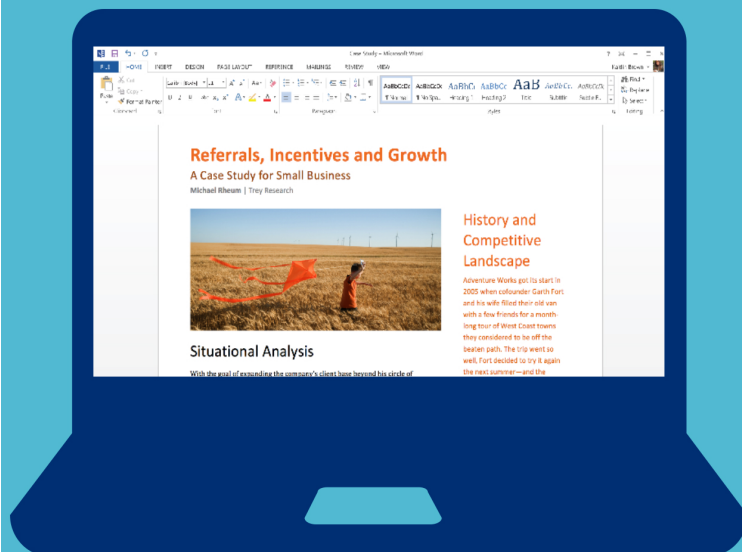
Case Study - Microsoft Word

FILE HOME INSERT DESIGN PAGE LAYOUT REFERENCES MAILINGS REVIEW VIEW

Keith Brown

Paste Cut Copy Format Painter

Clipboard Font Paragraph Styles Editing

AaBbCcDc ¶ Normal AaBbCcDc ¶ No Spac... AaBbCc Heading 1 AaBbCc Heading 2 AaB Title AaBbCcC Subtitle AaBbCcDc Subtle E...

Find Replace Select

Referrals, Incentives and Growth

A Case Study for Small Business

Michael Rheum | Trey Research

History and Competitive Landscape

Adventure Works got its start in 2005 when cofounder Garth Fort and his wife filled their old van with a few friends for a month-long tour of West Coast towns they considered to be off the beaten path. The trip went so well, Fort decided to try it again the next summer—and the

Situational Analysis

With the goal of expanding the company's client base beyond his circle of